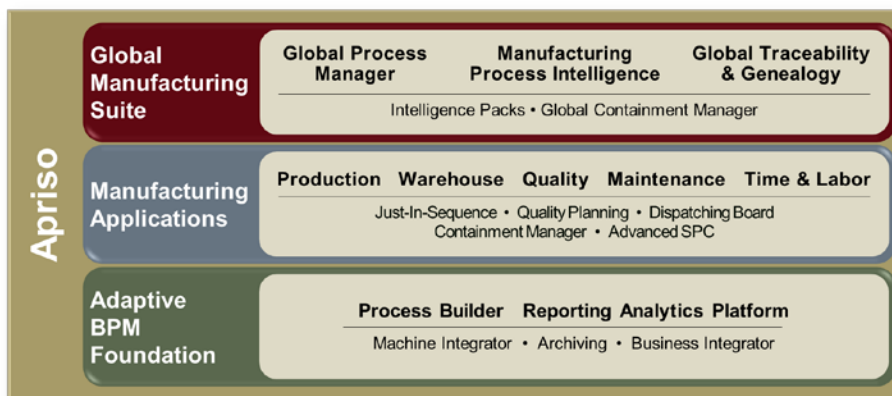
Apriso

Global Manufacturing Suite

Global Process Manager

Manufacturing Process Intelligence

Global Traceability & Genealogy

Intelligence Packs • Global Containment Manager

Manufacturing Applications

Production Warehouse Quality Maintenance Time & Labor

Just-In-Sequence • Quality Planning • Dispatching Board
Containment Manager • Advanced SPC

Adaptive BPM Foundation

Process Builder Reporting Analytics Platform

Machine Integrator • Archiving • Business Integrator